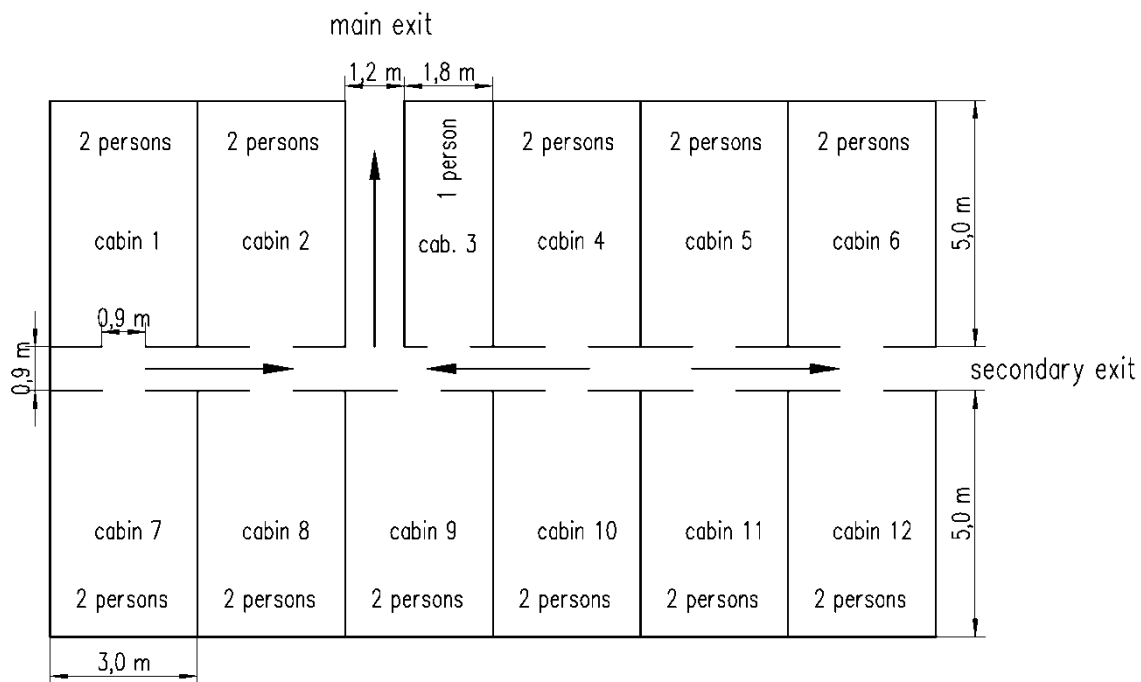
main exit

1,2 m 1,8 m

2 persons
cabin 1

2 persons
cabin 2

1 person
cab. 3

2 persons
cabin 4

2 persons
cabin 5

2 persons
cabin 6

5,0 m

0,9 m

0,9 m

secondary exit

cabin 7
2 persons

cabin 8
2 persons

cabin 9
2 persons

cabin 10
2 persons

cabin 11
2 persons

cabin 12
2 persons

5,0 m

3,0 m